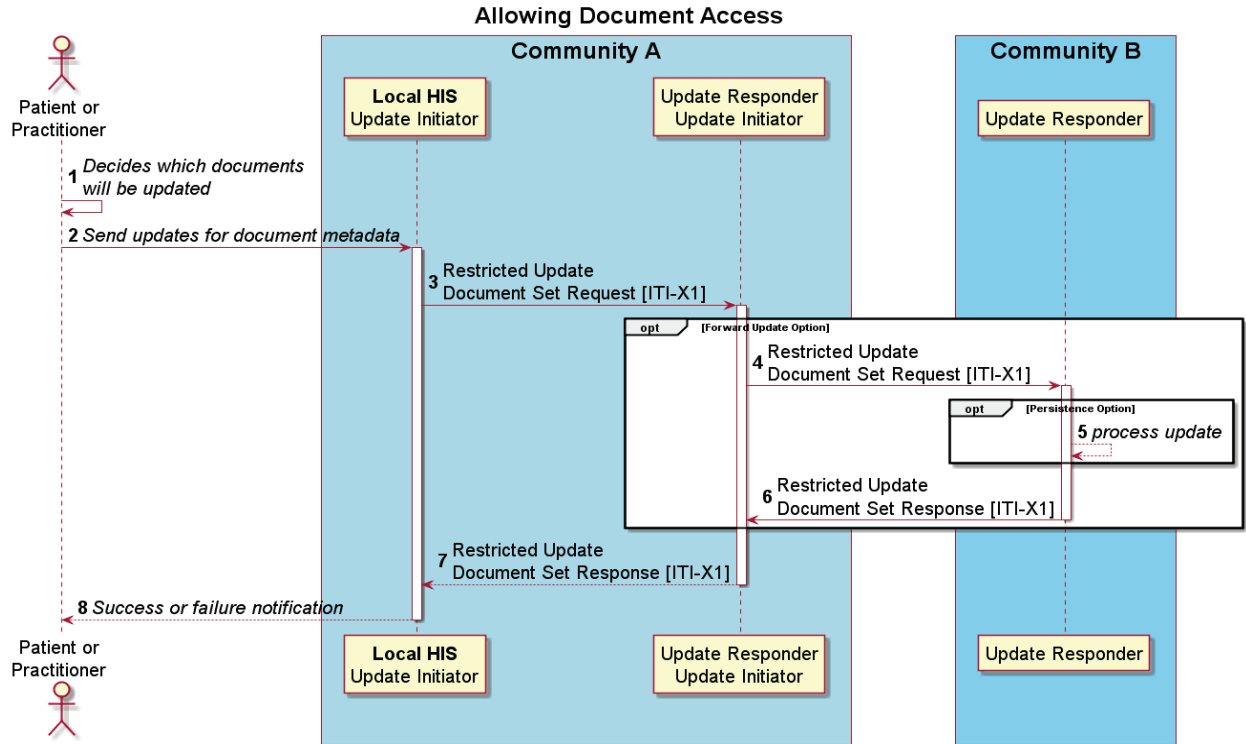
Allowing Document Access

Patient or Practitioner

Community A

Local HIS
Update Initiator

Update Responder
Update Initiator

Community B

Update Responder

1 Decides which documents will be updated

2 Send updates for document metadata

3 Restricted Update Document Set Request [ITI-X1]

opt [Forward Update Option]

4 Restricted Update Document Set Request [ITI-X1]

opt [Persistence Option]

5 process update

6 Restricted Update Document Set Response [ITI-X1]

7 Restricted Update Document Set Response [ITI-X1]

8 Success or failure notification

Patient or Practitioner

Local HIS
Update Initiator

Update Responder
Update Initiator

Update Responder